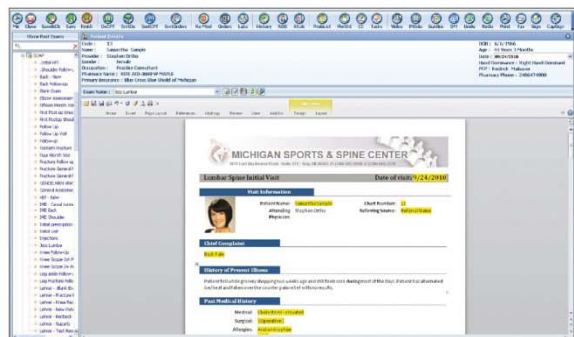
Michigan Sports & Spine Center

Lumbar Spine Initial Visit

Date of visit: 9/24/2010

Visit Information

Patient Name: Samantha Sample

Chart Number: 13

Attending Physician: Stephen Ortho

Referring Source: Referral Source

Chief Complaint

Back Pain

History of Present Illness

Past Medical History

Medical: Cholesterol - elevated

Surgical: Appendectomy

Allergies: Acetaminophen

Exam Name: Lumbar

Patient Details

Name: Samantha Sample

Provider: Stephen Ortho

Gender: Female

Occupation: Practice Consultant

Primary Insurance: Blue Cross Blue Shield of Michigan

View Past Exams

DOB: 6/5/1966

Age: 44 Years 3 Months

Hand Dominance: Right Hand Dominant

Pharmacy Phone: